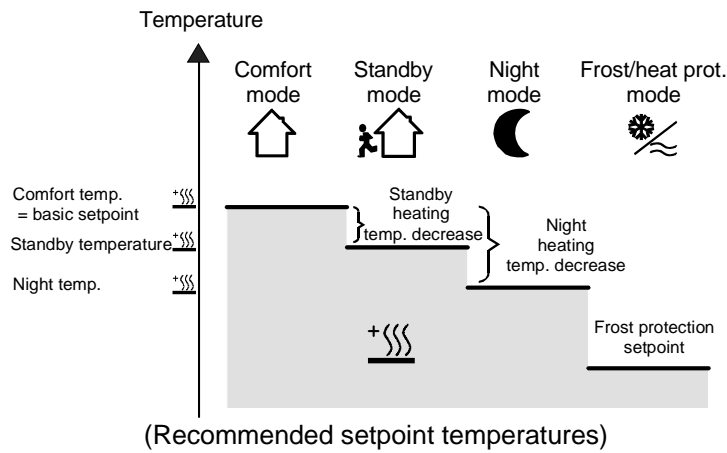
Temperature

Comfort mode

Standby mode

Night mode

Frost/heat prot. mode

Comfort temp. = basic setpoint

Standby temperature

Night temp.

Standby heating temp. decrease

Night heating temp. decrease

Frost protection setpoint

(Recommended setpoint temperatures)